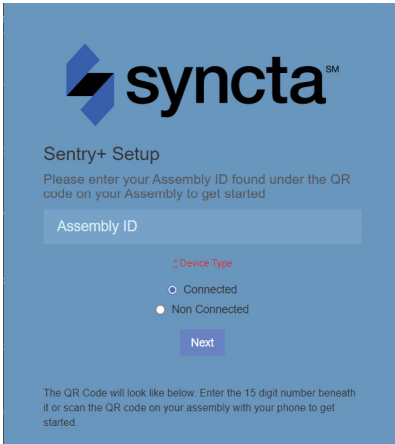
syncta℠

Sentry+ Setup

Please enter your Assembly ID found under the QR code on your Assembly to get started

Assembly ID

* Device Type

Connected

Non Connected

Next

The QR Code will look like below. Enter the 15 digit number beneath it or scan the QR code on your assembly with your phone to get started.